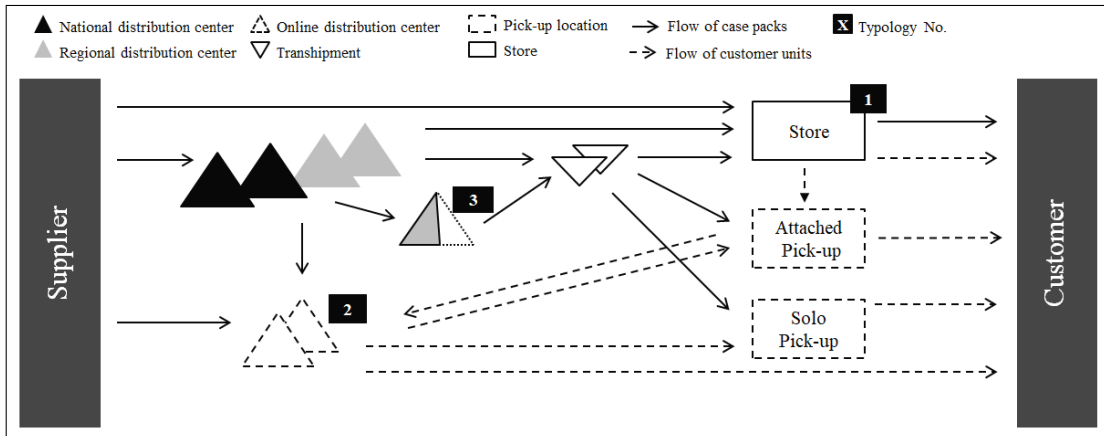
National distribution center
Regional distribution center
Online distribution center
Transhipment
Pick-up location
Store
Flow of case packs
Flow of customer units
X Typology No.

Supplier

1
Store

3

Attached Pick-up

2

Solo Pick-up

Customer